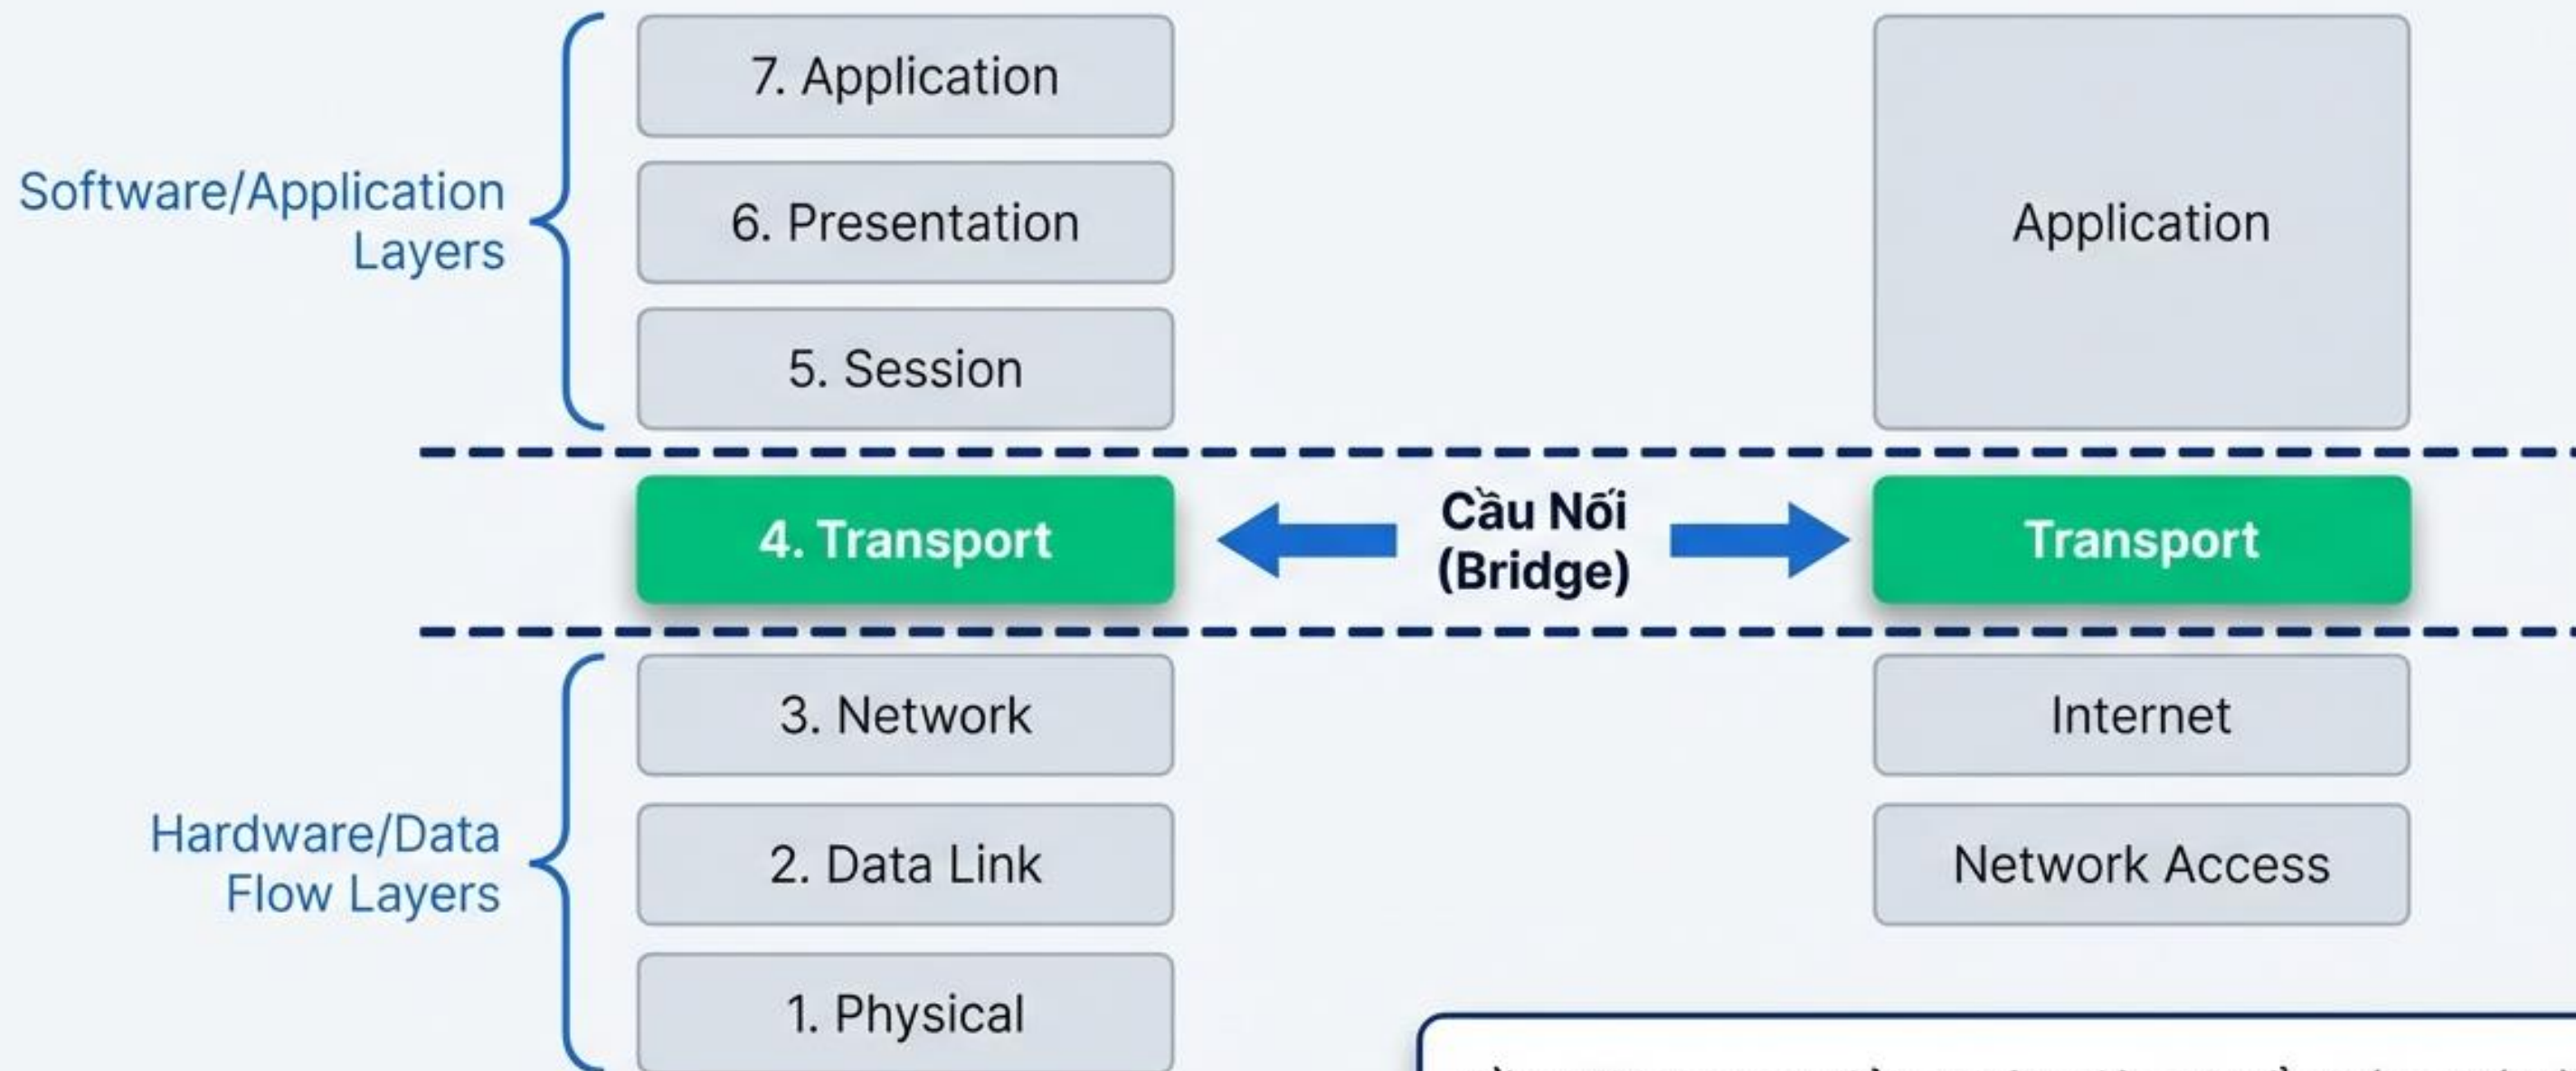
Software/Application Layers

7. Application

6. Presentation

5. Session

Application

4. Transport

Cầu Nối (Bridge)

Transport

Hardware/Data Flow Layers

3. Network

2. Data Link

1. Physical

Internet

Network Access

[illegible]